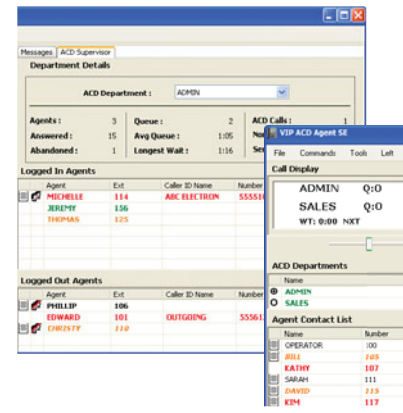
Messages | ACD Supervisor

Department Details

ACD Department : ADMIN

| Agents : | 3 | Queue : | 2 | ACD Calls : | 1 |
|---|---|---|---|---|---|
| Answered : | 15 | Avg Queue : | 1:05 | Nu | |
| Abandoned : | 1 | Longest Wait : | 1:16 | Se | |

Logged In Agents

| Agent | Ext | Caller ID Name | Number |
|---|---|---|---|
| MICHELLE | 114 | ABC ELECTRON | 55551 |
| JEREMY | 156 | | |
| THOMAS | 125 | | |

Logged Out Agents

| Agent | Ext | Caller ID Name | Number |
|---|---|---|---|
| PHILLIP | 106 | | |
| EDWARD | 101 | OUTGOING | 55561 |
| CHRISTY | 110 | | |

VIP ACD Agent SE

File Commands Tools Left

Call Display

ADMIN Q:0
SALES Q:0
WT: 0:00 NXT

ACD Departments

Name
ADMIN
SALES

Agent Contact List

| Name | Number |
|---|---|
| OPERATOR | 100 |
| BILL | 105 |
| KATHY | 107 |
| SARAH | 111 |
| DAVID | 115 |
| KIM | 117 |